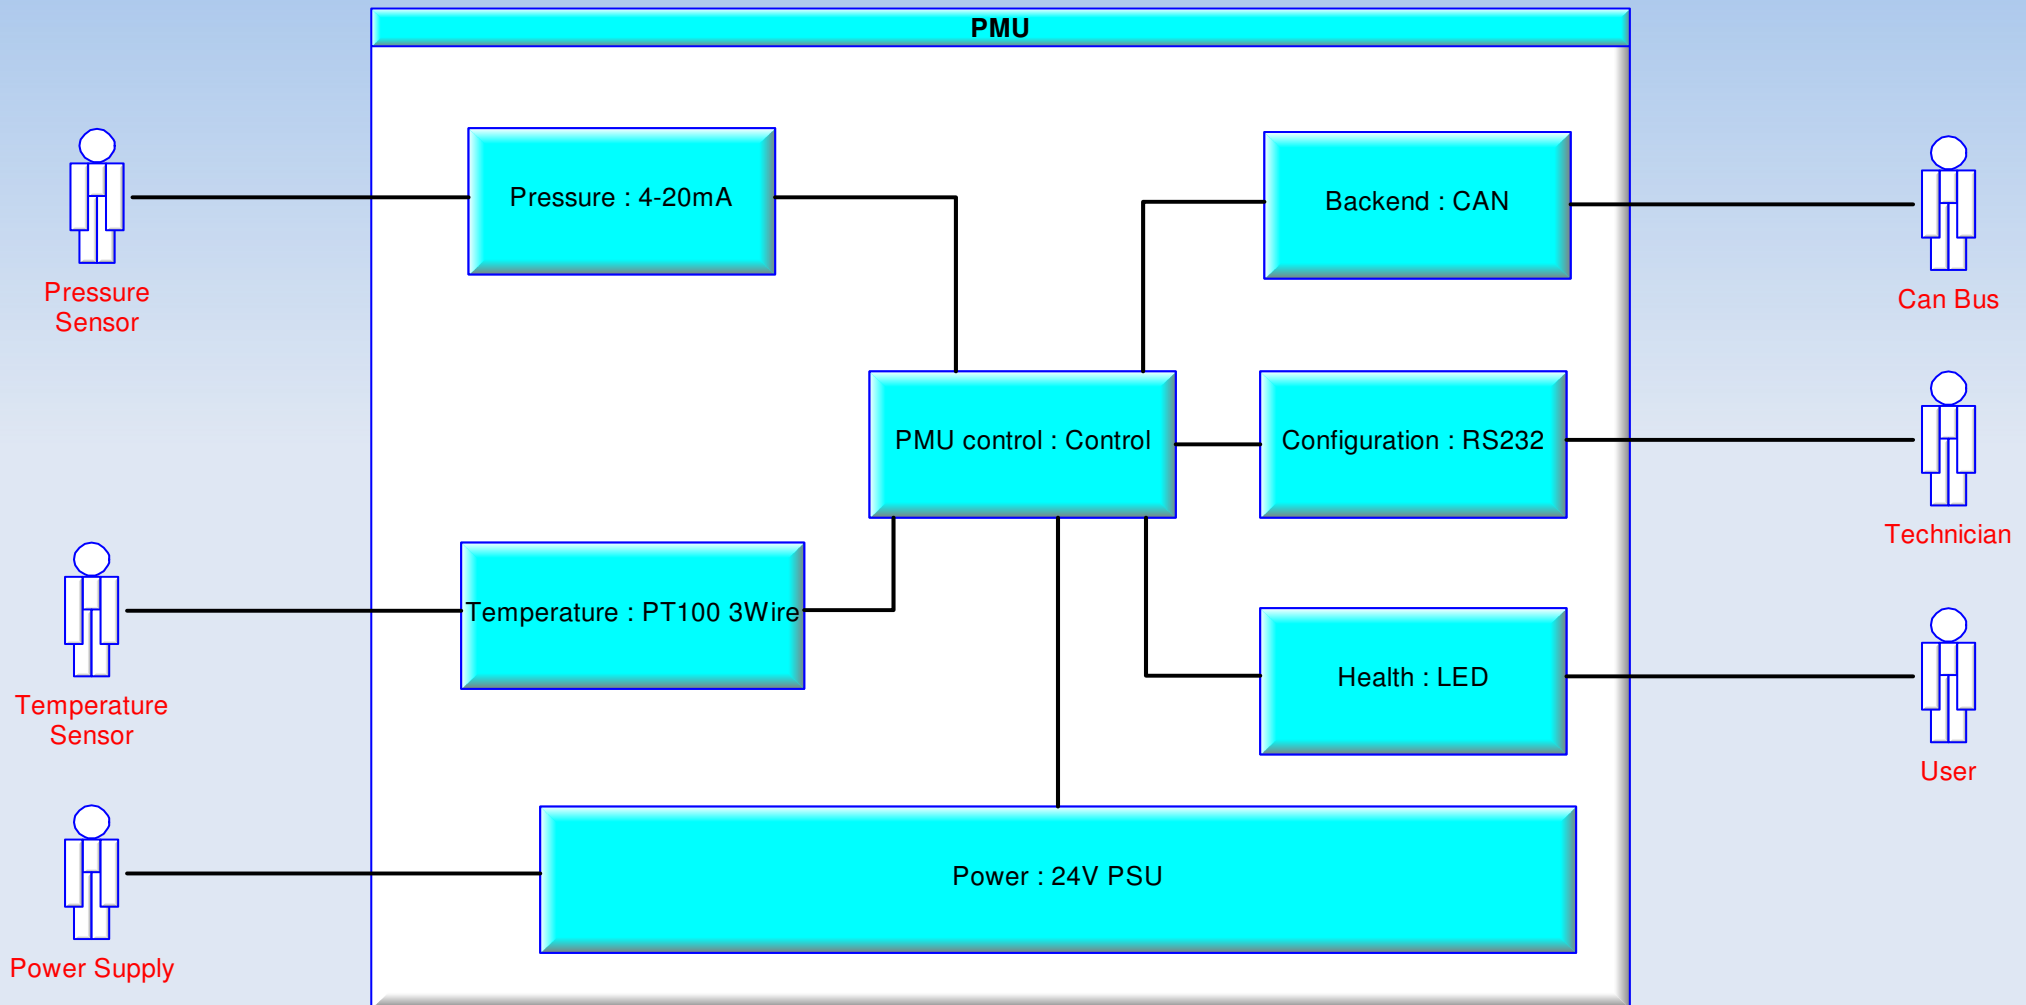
PMU

Pressure Sensor

Pressure : 4-20mA

Backend : CAN

Can Bus

PMU control : Control

Configuration : RS232

Technician

Temperature Sensor

Temperature : PT100 3Wire

Health : LED

User

Power Supply

Power : 24V PSU